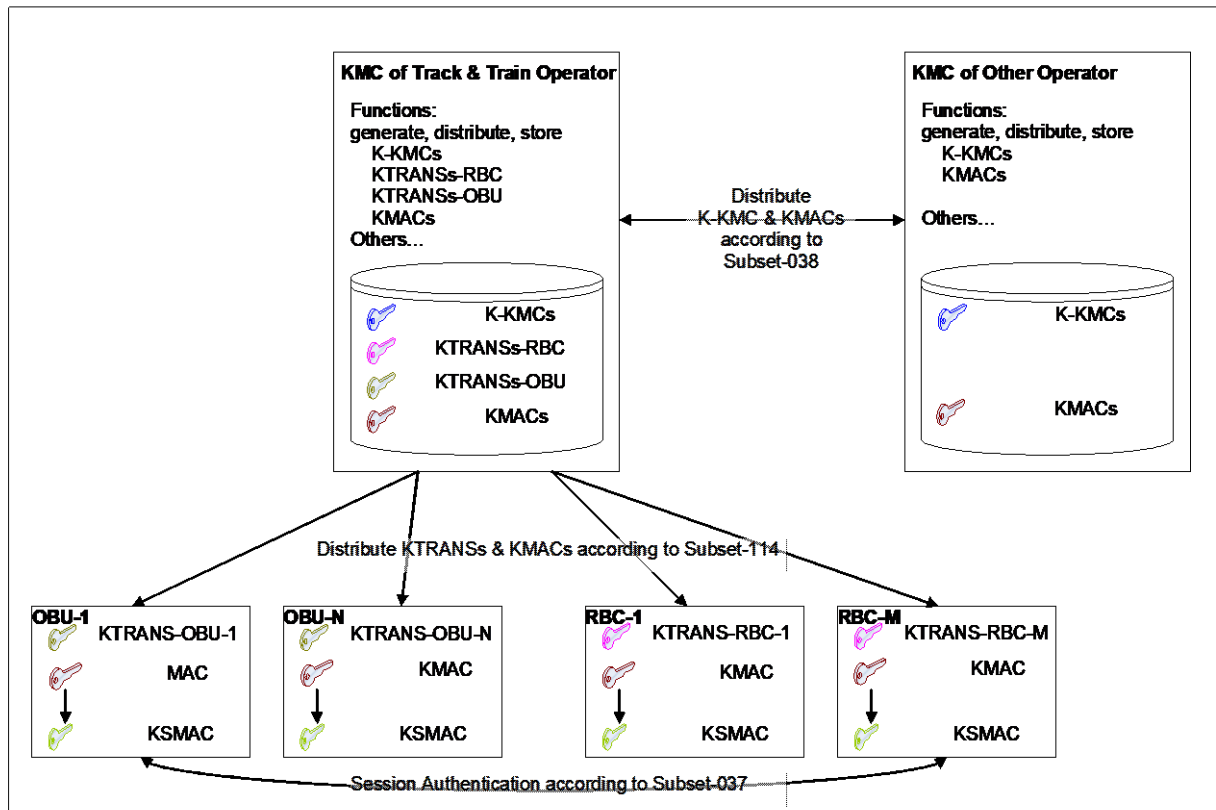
KMC of Track & Train Operator

Functions:
generate, distribute, store
K-KMCs
KTRANSs-RBC
KTRANSs-OBU
KMACs
Others...

K-KMCs
KTRANSs-RBC
KTRANSs-OBU
KMACs

Distribute K-KMC & KMACs according to Subset-038

KMC of Other Operator

Functions:
generate, distribute, store
K-KMCs
KMACs

Others...

K-KMCs

KMACs

Distribute KTRANSs & KMACs according to Subset-114

OBU-1
KTRANS-OBU-1
MAC
KSMAC

OBU-N
KTRANS-OBU-N
KMAC
KSMAC

RBC-1
KTRANS-RBC-1
KMAC
KSMAC

RBC-M
KTRANS-RBC-M
KMAC
KSMAC

Session Authentication according to Subset-037